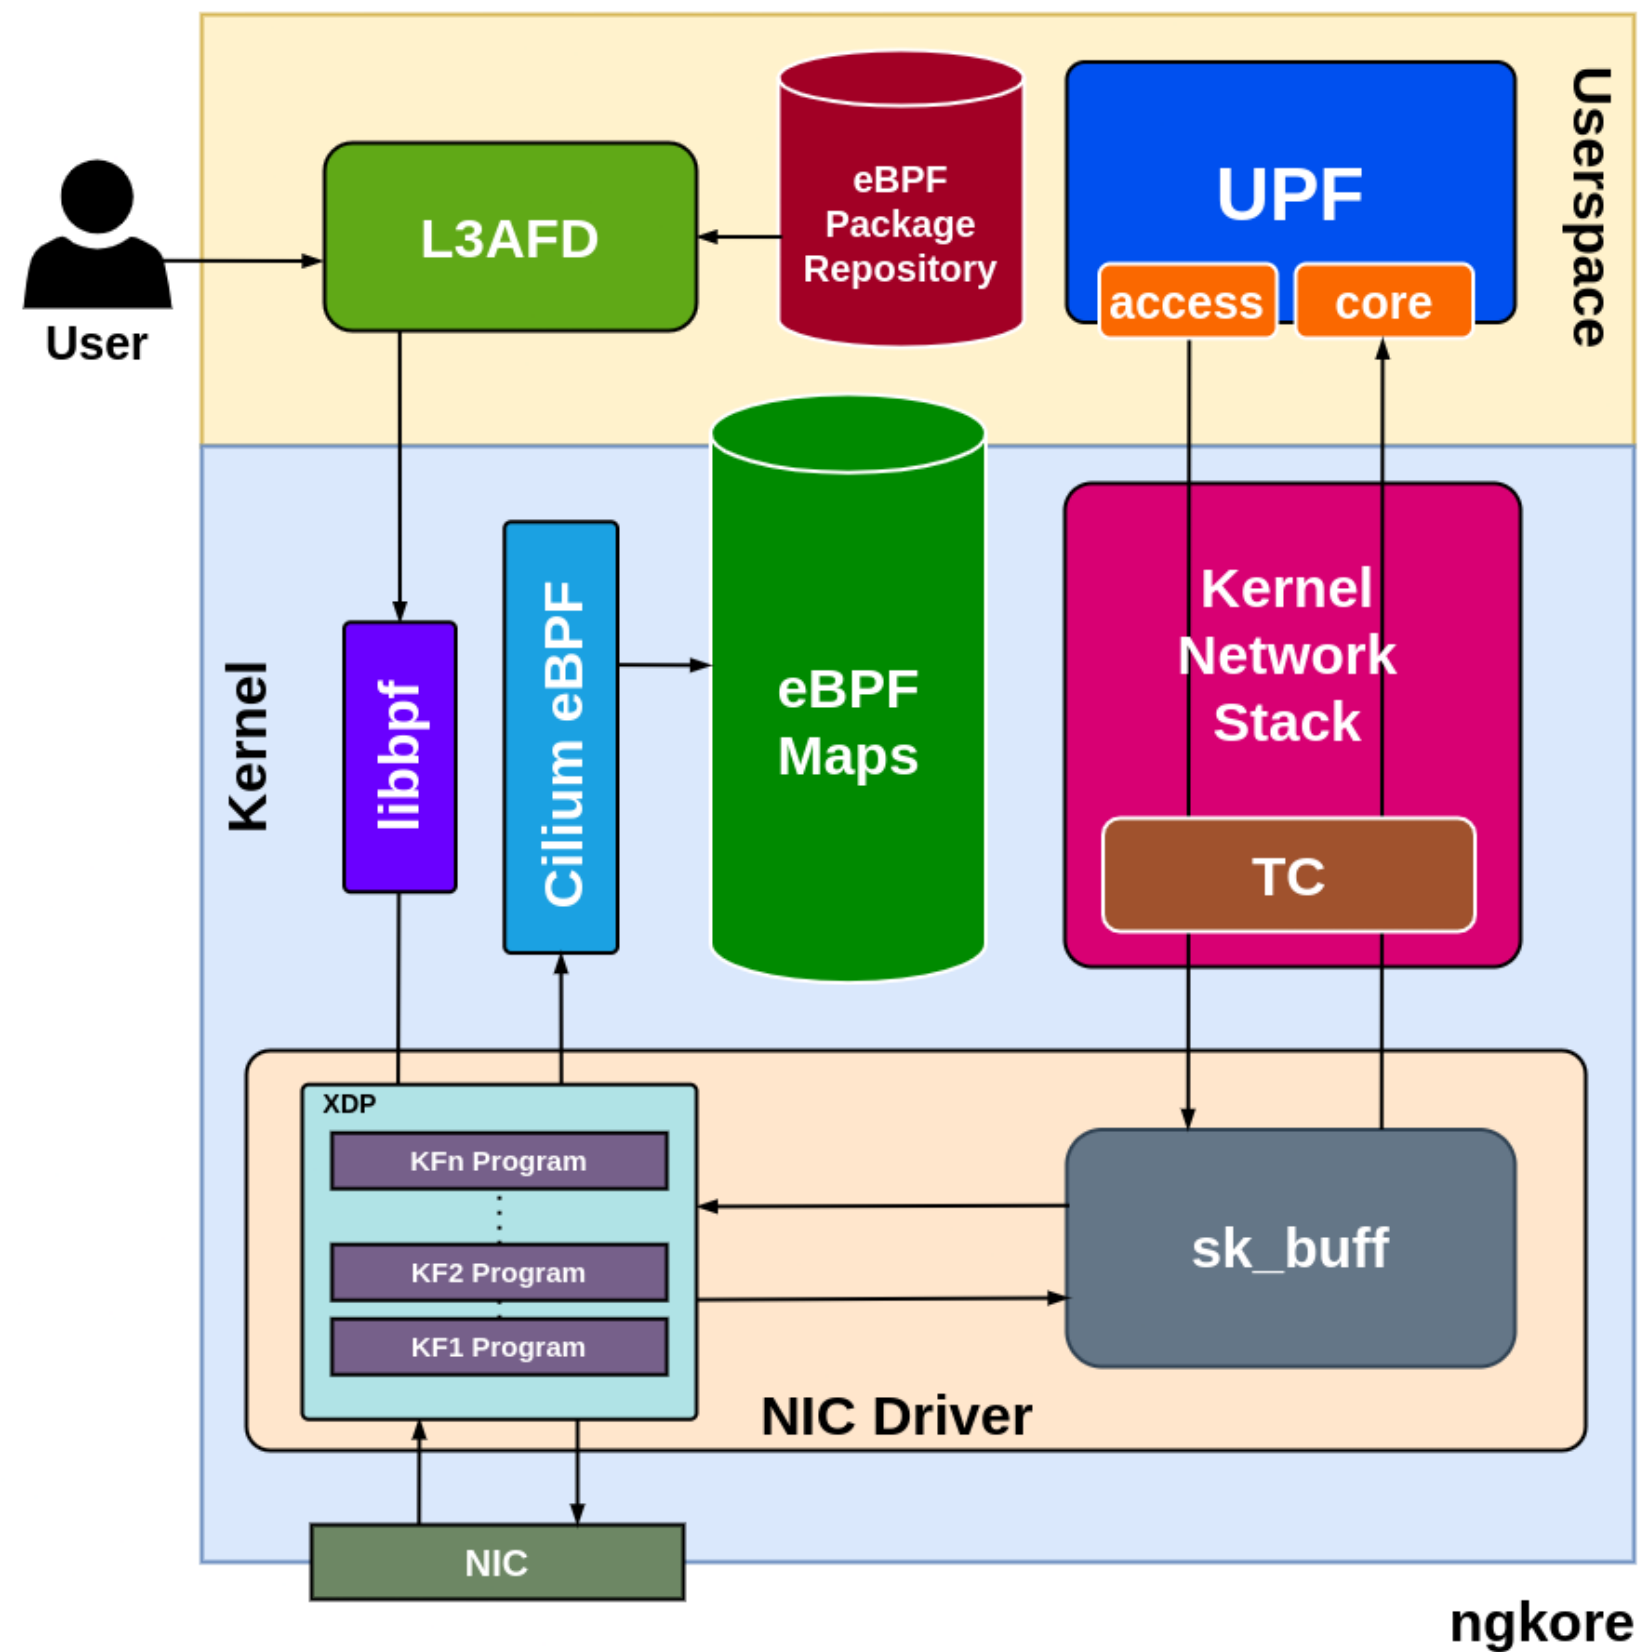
Userspace

User

L3AFD

eBPF Package Repository

UPF

access

core

Kernel

libbpf

Cilium eBPF

eBPF Maps

Kernel Network Stack

TC

XDP

KFn Program

KF2 Program

KF1 Program

sk_buff

NIC Driver

NIC

ngkore